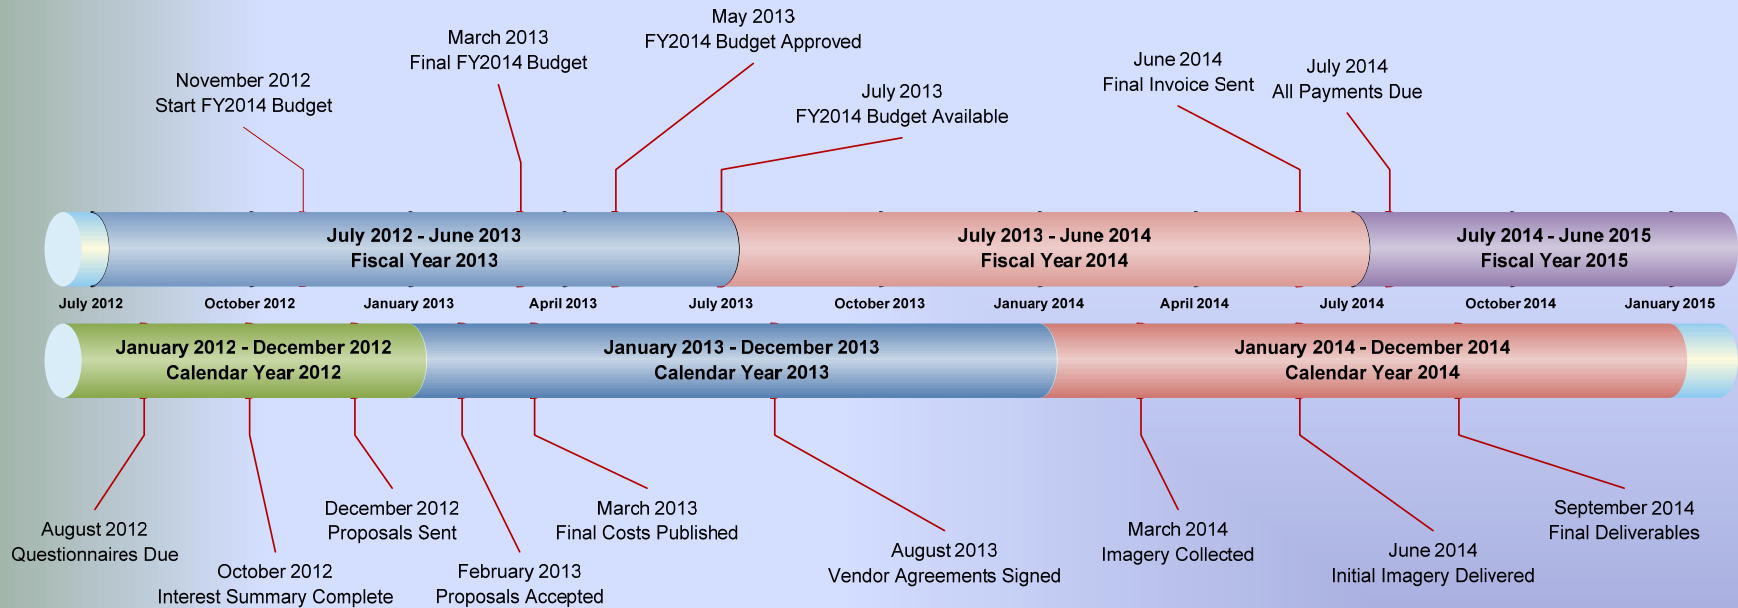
May 2013
FY2014 Budget Approved

March 2013
Final FY2014 Budget

November 2012
Start FY2014 Budget

July 2013
FY2014 Budget Available

June 2014
Final Invoice Sent

July 2014
All Payments Due

July 2012 - June 2013
Fiscal Year 2013

July 2013 - June 2014
Fiscal Year 2014

July 2014 - June 2015
Fiscal Year 2015

July 2012 October 2012 January 2013 April 2013 July 2013 October 2013 January 2014 April 2014 July 2014 October 2014 January 2015

January 2012 - December 2012
Calendar Year 2012

January 2013 - December 2013
Calendar Year 2013

January 2014 - December 2014
Calendar Year 2014

August 2012
Questionnaires Due

October 2012
Interest Summary Complete

December 2012
Proposals Sent

February 2013
Proposals Accepted

March 2013
Final Costs Published

August 2013
Vendor Agreements Signed

March 2014
Imagery Collected

June 2014
Initial Imagery Delivered

September 2014
Final Deliverables